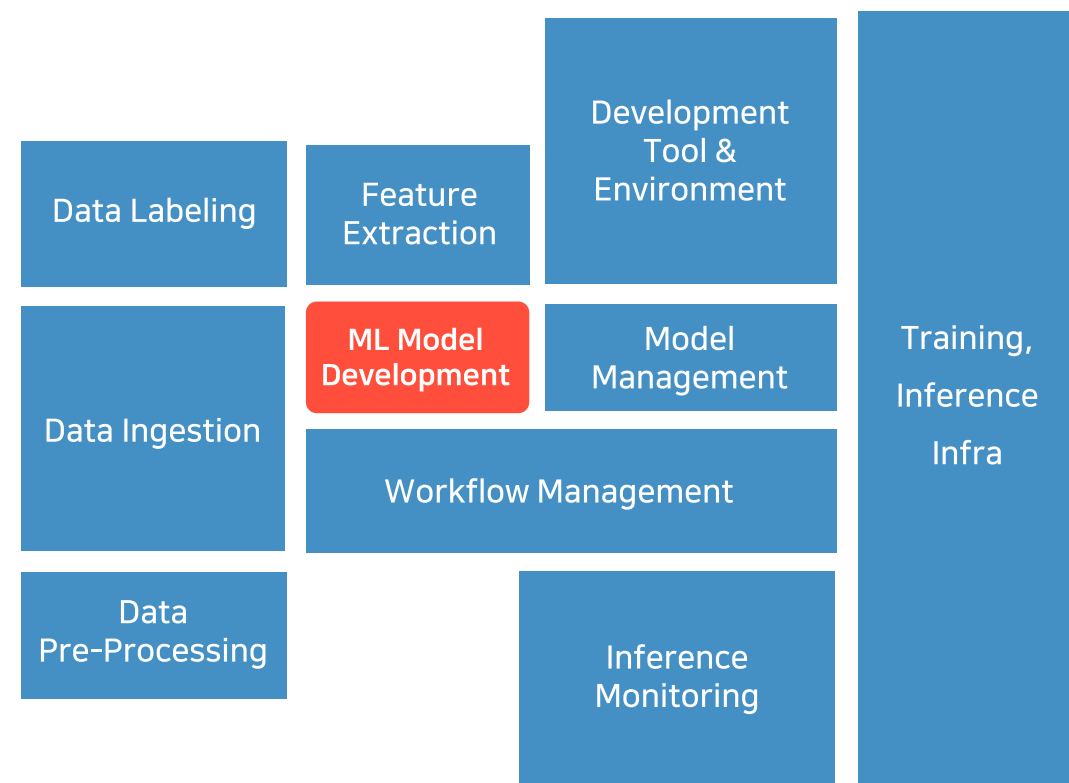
Development Tool & Environment

Training, Inference Infra

Data Labeling

Feature Extraction

ML Model Development

Model Management

Data Ingestion

Workflow Management

Data Pre-Processing

Inference Monitoring